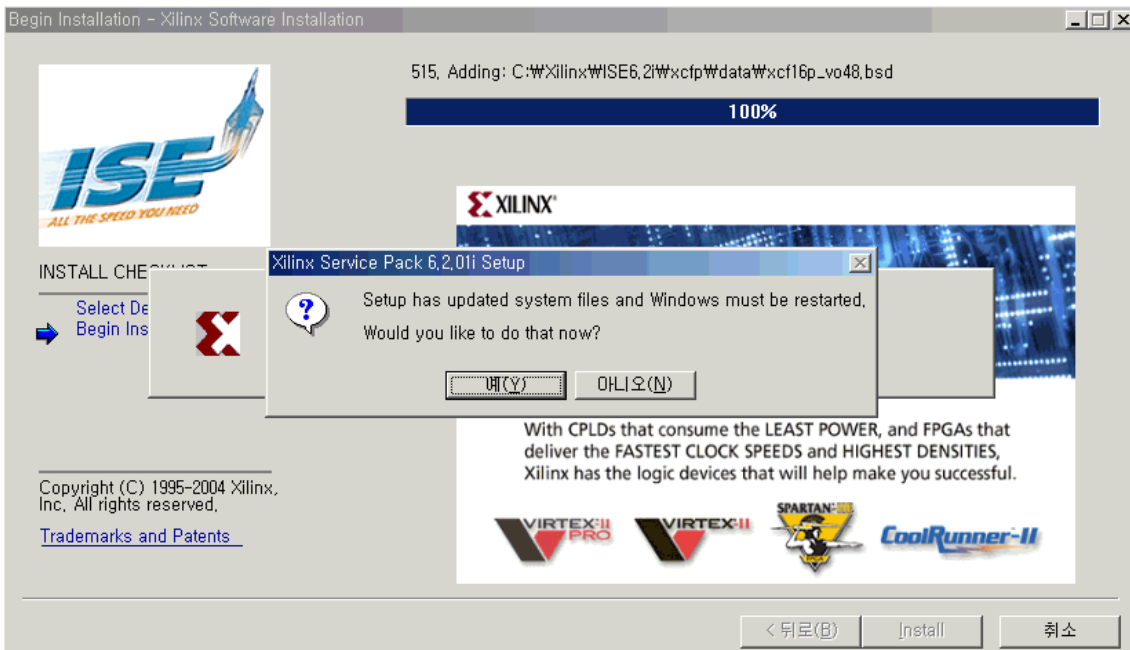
Begin Installation - Xilinx Software Installation

515, Adding: C:₩Xilinx₩ISE6.2i₩xcfp₩data₩xcf16p_vo48.bsd

100%

ISE
ALL THE SPEED YOU NEED

INSTALL CHE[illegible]

Select De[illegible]
Begin Ins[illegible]

Xilinx Service Pack 6.2.01i Setup

Setup has updated system files and Windows must be restarted.
Would you like to do that now?

예(Y)
아니오(N)

XILINX

With CPLDs that consume the LEAST POWER, and FPGAs that deliver the FASTEST CLOCK SPEEDS and HIGHEST DENSITIES, Xilinx has the logic devices that will help make you successful.

VIRTEX-II PRO
VIRTEX-II
SPARTAN-IIE
CoolRunner-II

Copyright (C) 1995-2004 Xilinx, Inc. All rights reserved.

Trademarks and Patents

< 뒤로(B)
Install
취소